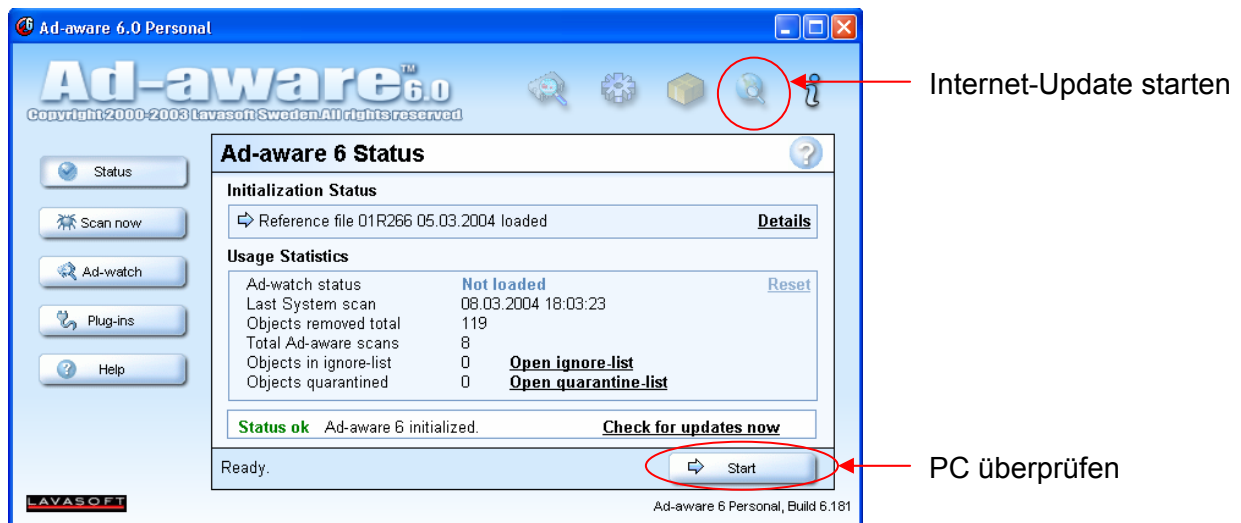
Ad-aware 6.0 Personal

Ad-aware™ 6.0
Copyright 2000-2003 Lavasoft Sweden. All rights reserved

Internet-Update starten

Status
Scan now
Ad-watch
Plug-ins
Help

Ad-aware 6 Status

Initialization Status

Reference file 01R266 05.03.2004 loaded    Details

Usage Statistics

| | | |
|---|---|---|
| Ad-watch status | Not loaded | Reset |
| Last System scan | 08.03.2004 18:03:23 | |
| Objects removed total | 119 | |
| Total Ad-aware scans | 8 | |
| Objects in ignore-list | 0 | Open ignore-list |
| Objects quarantined | 0 | Open quarantine-list |

Status ok  Ad-aware 6 initialized.    Check for updates now

Ready.    Start

PC überprüfen

LAVASOFT

Ad-aware 6 Personal, Build 6.181